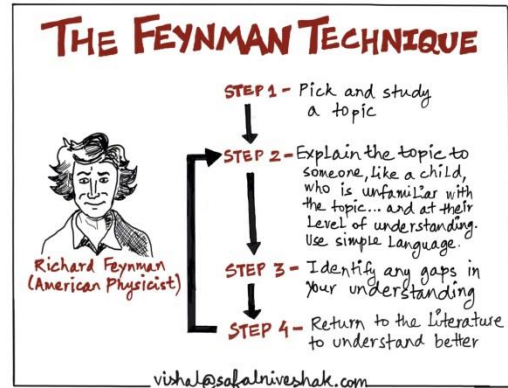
THE FEYNMAN TECHNIQUE

STEP 1 - Pick and study a topic

STEP 2 - Explain the topic to someone, like a child, who is unfamiliar with the topic... and at their Level of understanding. Use simple Language.

Richard Feynman (American Physicist)

STEP 3 - Identify any gaps in your understanding

STEP 4 - Return to the Literature to understand better

vishal@safalniveshak.com